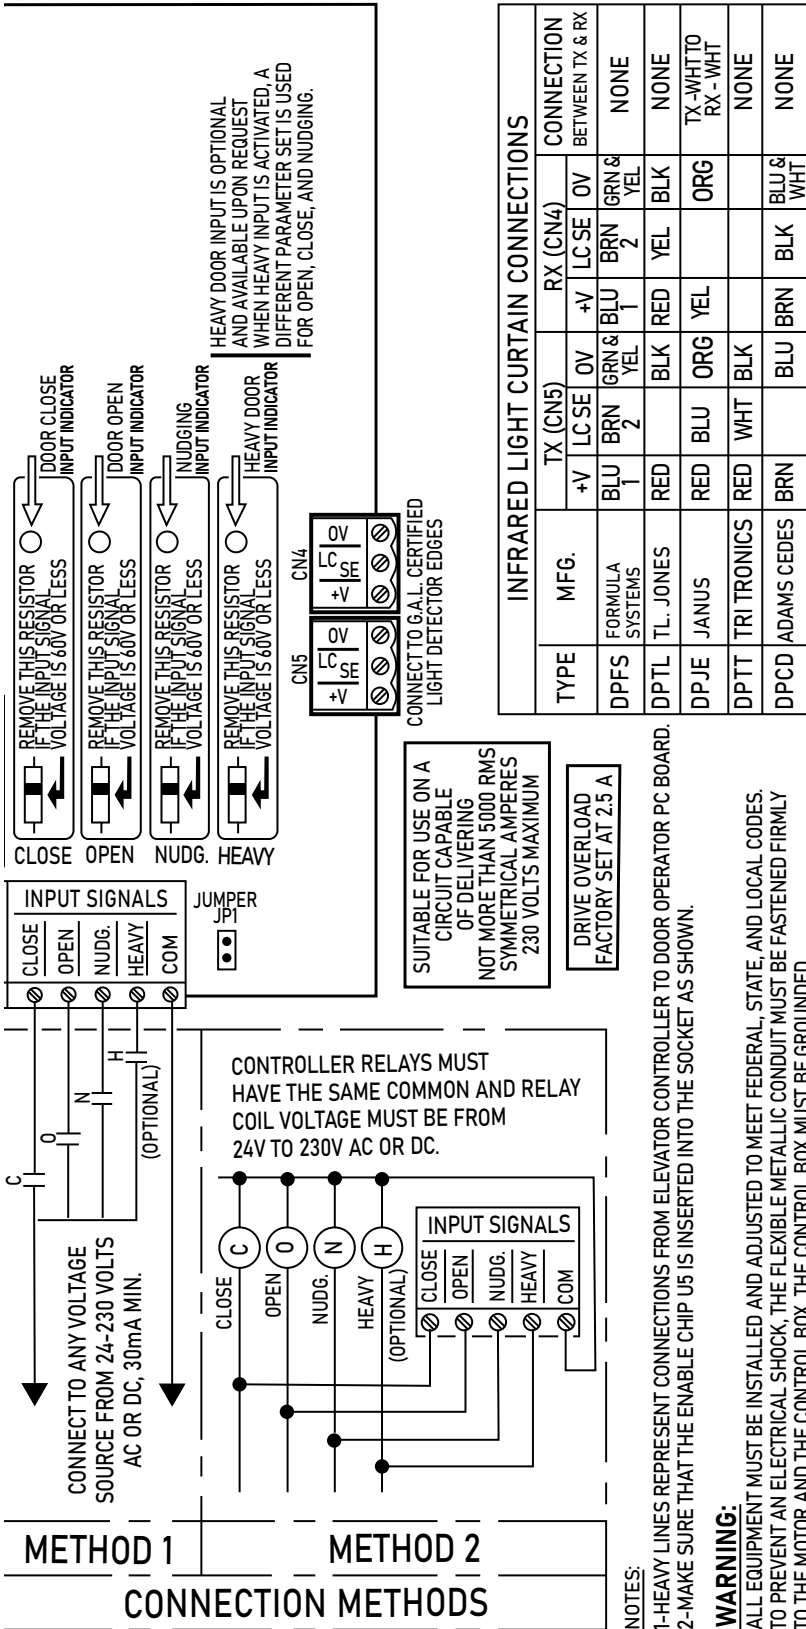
HEAVY DOOR INPUT IS OPTIONAL AND AVAILABLE UPON REQUEST WHEN HEAVY INPUT IS ACTIVATED, A DIFFERENT PARAMETER SET IS USED FOR OPEN, CLOSE, AND NUDGING.

REMOVE THIS RESISTOR IF THE INPUT SIGNAL VOLTAGE IS 60V OR LESS
DOOR CLOSE INPUT INDICATOR
CLOSE

REMOVE THIS RESISTOR IF THE INPUT SIGNAL VOLTAGE IS 60V OR LESS
DOOR OPEN INPUT INDICATOR
OPEN

REMOVE THIS RESISTOR IF THE INPUT SIGNAL VOLTAGE IS 60V OR LESS
NUDGING INPUT INDICATOR
NUDG.

REMOVE THIS RESISTOR IF THE INPUT SIGNAL VOLTAGE IS 60V OR LESS
HEAVY DOOR INPUT INDICATOR
HEAVY

INPUT SIGNALS
CLOSE
OPEN
NUDG.
HEAVY
COM

JUMPER JP1

CN5
0V
LC SE
+V

CN4
0V
LC SE
+V

CONNECT TO G.A.L. CERTIFIED LIGHT DETECTOR EDGES

SUITABLE FOR USE ON A CIRCUIT CAPABLE OF DELIVERING NOT MORE THAN 5000 RMS SYMMETRICAL AMPERES 230 VOLTS MAXIMUM

DRIVE OVERLOAD FACTORY SET AT 2.5 A

INFRARED LIGHT CURTAIN CONNECTIONS

| TYPE | MFG. | TX (CN5) +V | TX (CN5) LC SE | TX (CN5) 0V | RX (CN4) +V | RX (CN4) LC SE | RX (CN4) 0V | CONNECTION BETWEEN TX & RX |
|---|---|---|---|---|---|---|---|---|
| DPFS | FORMULA SYSTEMS | BLU 1 | BRN 2 | GRN & YEL | BLU 1 | BRN 2 | GRN & YEL | NONE |
| DPTL | TL. JONES | RED | | BLK | RED | YEL | BLK | NONE |
| DPJE | JANUS | RED | BLU | ORG | YEL | | ORG | TX-WHT TO RX-WHT |
| DPTT | TRI TRONICS | RED | WHT | BLK | | | | NONE |
| DPCD | ADAMS CEDES | BRN | | BLU | BRN | BLK | BLU & WHT | NONE |

C
O
N
H
(OPTIONAL)

CONNECT TO ANY VOLTAGE SOURCE FROM 24-230 VOLTS AC OR DC, 30mA MIN.

CONTROLLER RELAYS MUST HAVE THE SAME COMMON AND RELAY COIL VOLTAGE MUST BE FROM 24V TO 230V AC OR DC.

CLOSE C
OPEN O
NUDG. N
HEAVY H
(OPTIONAL)

INPUT SIGNALS
CLOSE
OPEN
NUDG.
HEAVY
COM

METHOD 1
METHOD 2
CONNECTION METHODS

NOTES:
1-HEAVY LINES REPRESENT CONNECTIONS FROM ELEVATOR CONTROLLER TO DOOR OPERATOR PC BOARD.
2-MAKE SURE THAT THE ENABLE CHIP U5 IS INSERTED INTO THE SOCKET AS SHOWN.

WARNING:
ALL EQUIPMENT MUST BE INSTALLED AND ADJUSTED TO MEET FEDERAL, STATE, AND LOCAL CODES.
TO PREVENT AN ELECTRICAL SHOCK, THE FLEXIBLE METALLIC CONDUIT MUST BE FASTENED FIRMLY
TO THE MOTOR AND THE CONTROL BOX. THE CONTROL BOX MUST BE GROUNDED.